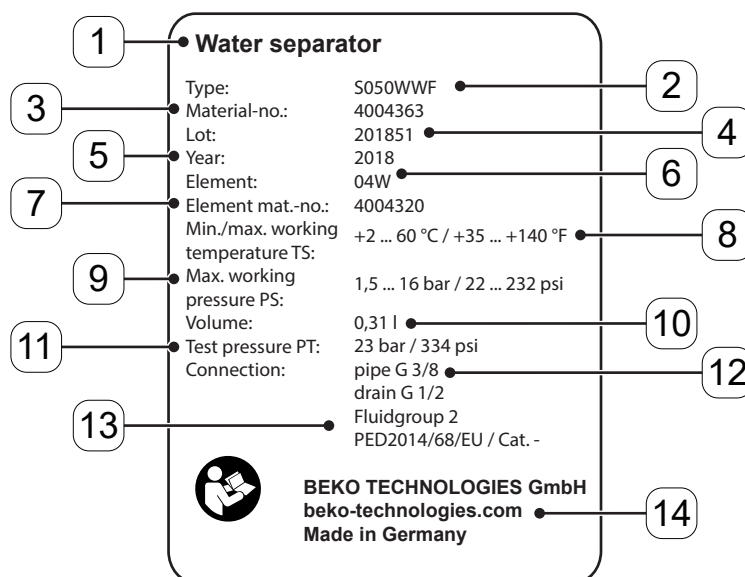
1 Water separator

2
3
4
5
6
7
8
9
10
11
12
13
14

| | |
|---|---|
| Type: | S050WWF |
| Material-no.: | 4004363 |
| Lot: | 201851 |
| Year: | 2018 |
| Element: | 04W |
| Element mat.-no.: | 4004320 |
| Min./max. working temperature TS: | +2 ... 60 °C / +35 ... +140 °F |
| Max. working pressure PS: | 1,5 ... 16 bar / 22 ... 232 psi |
| Volume: | 0,31 l |
| Test pressure PT: | 23 bar / 334 psi |
| Connection: | pipe G 3/8 drain G 1/2 |
| | Fluidgroup 2 |
| | PED2014/68/EU / Cat. - |

BEKO TECHNOLOGIES GmbH
beko-technologies.com
Made in Germany